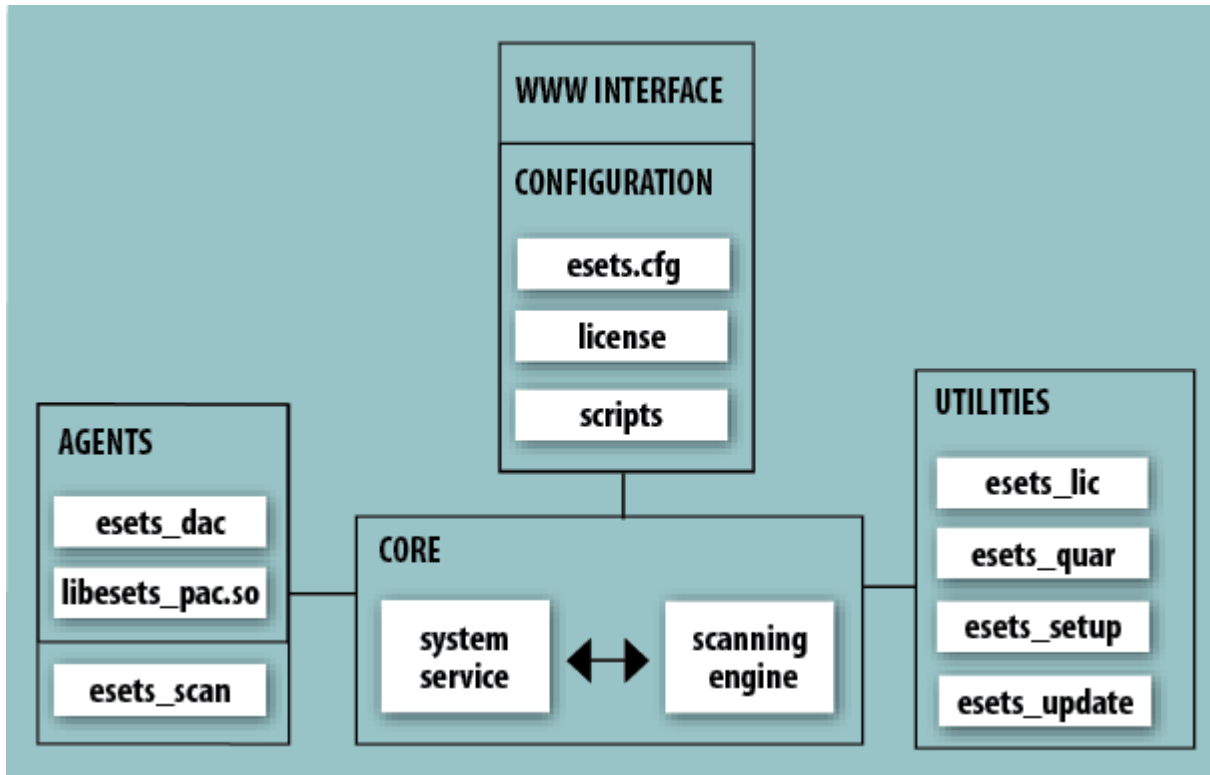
WWW INTERFACE

CONFIGURATION

esets.cfg

license

scripts

AGENTS

esets_dac

libesets_pac.so

esets_scan

CORE

system service

scanning engine

UTILITIES

esets_lic

esets_quar

esets_setup

esets_update